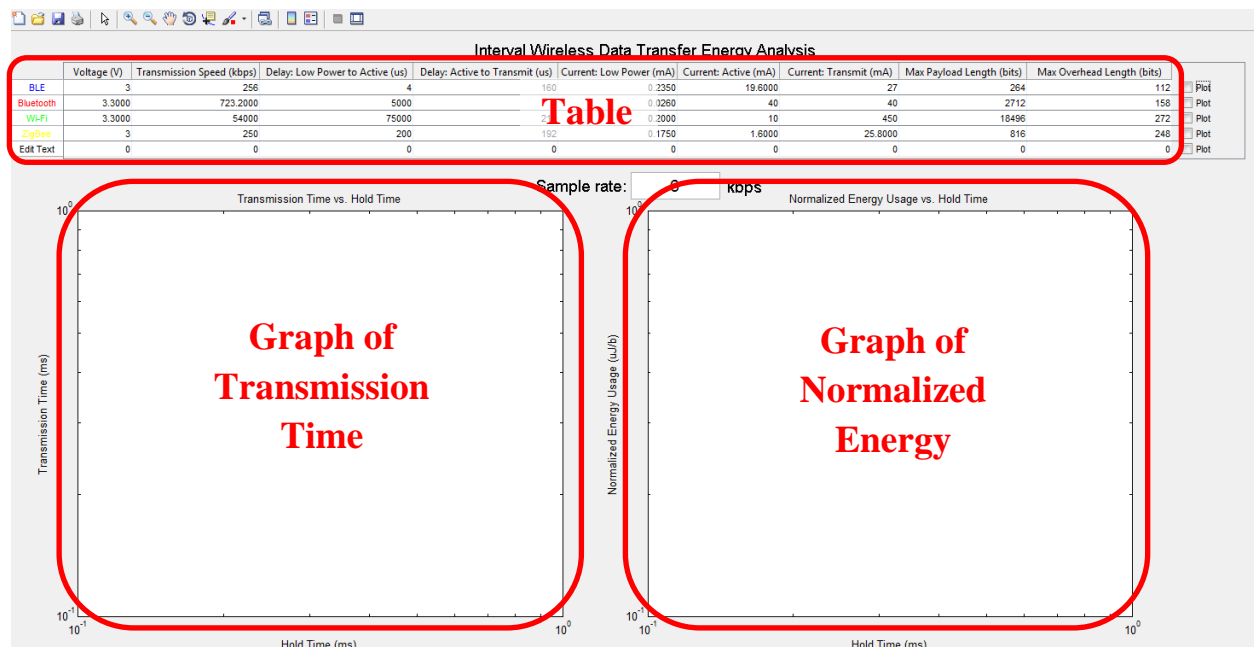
Interval Wireless Data Transfer Energy Analysis

| | Voltage (V) | Transmission Speed (kbps) | Delay: Low Power to Active (us) | Delay: Active to Transmit (us) | Current: Low Power (mA) | Current: Active (mA) | Current: Transmit (mA) | Max Payload Length (bits) | Max Overhead Length (bits) | |
|---|---|---|---|---|---|---|---|---|---|---|
| BLE | 3 | 256 | 4 | 160 | 0.2350 | 19.6000 | 27 | 264 | 112 | Plot |
| Bluetooth | 3.3000 | 723.2000 | 5000 | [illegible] | 0.0260 | 40 | 40 | 2712 | 158 | Plot |
| Wi-Fi | 3.3000 | 54000 | 75000 | 2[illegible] | 0.2000 | 10 | 450 | 18496 | 272 | Plot |
| ZigBee | 3 | 250 | 200 | 192 | 0.1750 | 1.6000 | 25.8000 | 816 | 248 | Plot |
| Edit Text | 0 | 0 | 0 | 0 | 0 | 0 | 0 | 0 | 0 | Plot |

Table

Sample rate: 0 kbps

Transmission Time vs. Hold Time

$10^0$

Transmission Time (ms)

Graph of Transmission Time

$10^{-1}$

$10^{-1}$

$10^0$

Hold Time (ms)

Normalized Energy Usage vs. Hold Time

$10^0$

Normalized Energy Usage (uJ/b)

Graph of Normalized Energy

$10^{-1}$

$10^{-1}$

$10^0$

Hold Time (ms)